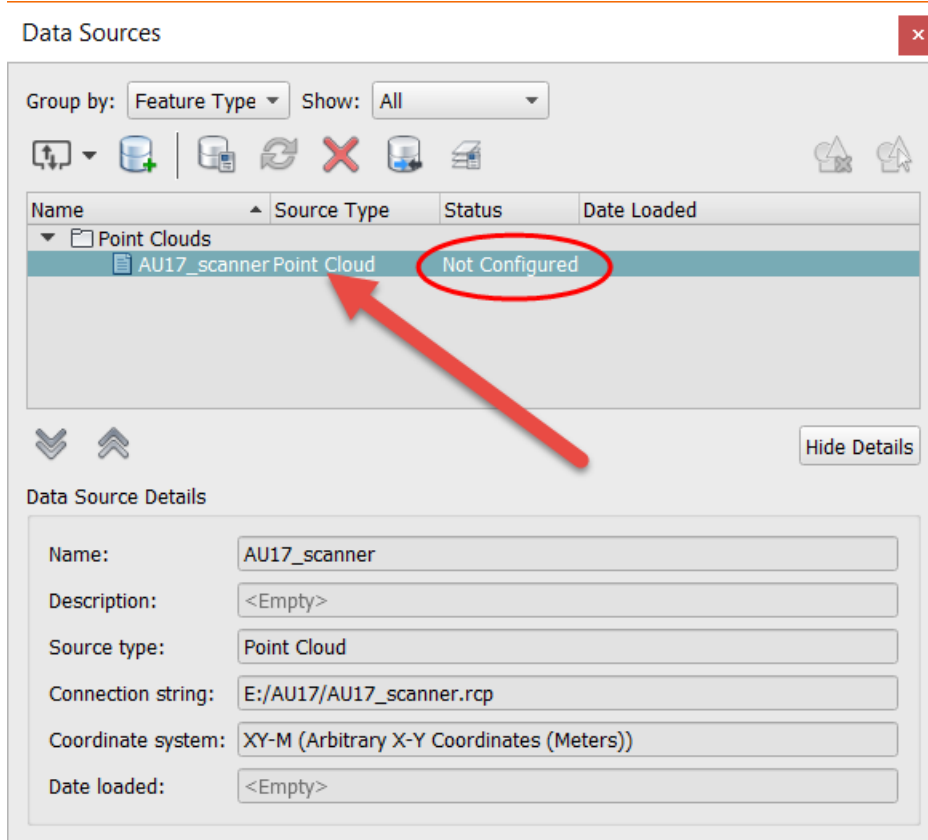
Data Sources

Group by: Feature Type Show: All

| Name | Source Type | Status | Date Loaded |
|---|---|---|---|
| Point Clouds | | | |
| AU17_scanner | Point Cloud | Not Configured | |

Hide Details

Data Source Details

Name: AU17_scanner

Description: <Empty>

Source type: Point Cloud

Connection string: E:/AU17/AU17_scanner.rcp

Coordinate system: XY-M (Arbitrary X-Y Coordinates (Meters))

Date loaded: <Empty>